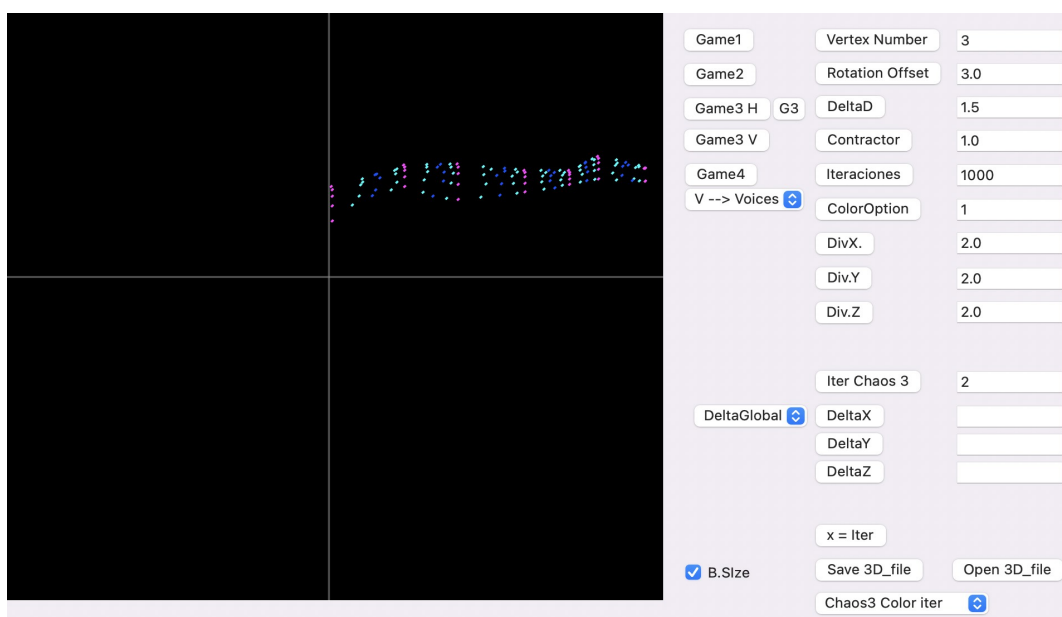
Game1
Game2
Game3 H G3
Game3 V
Game4
V --> Voices
DeltaGlobal
B.SIze

Vertex Number 3
Rotation Offset 3.0
DeltaD 1.5
Contractor 1.0
Iteraciones 1000
ColorOption 1
DivX. 2.0
Div.Y 2.0
Div.Z 2.0
Iter Chaos 3 2
DeltaX
DeltaY
DeltaZ
x = Iter
Save 3D_file
Open 3D_file
Chaos3 Color iter